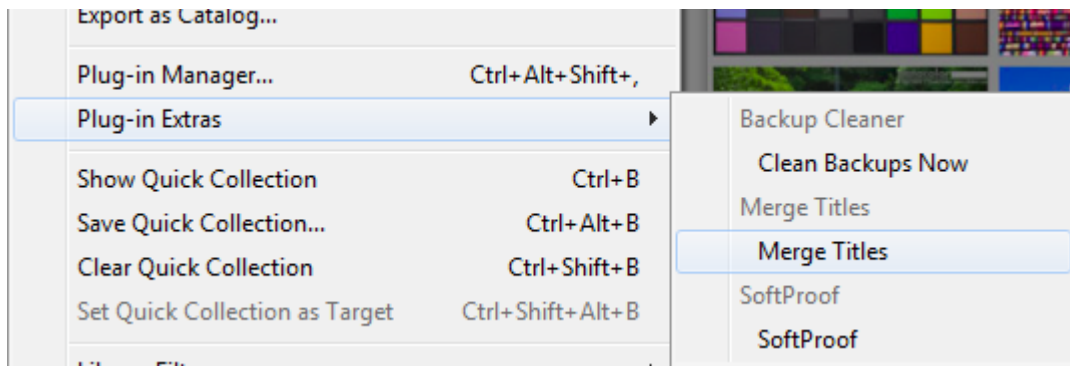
Export as Catalog...

Plug-in Manager... Ctrl+Alt+Shift+,

Plug-in Extras

Show Quick Collection Ctrl+B

Save Quick Collection... Ctrl+Alt+B

Clear Quick Collection Ctrl+Shift+B

Set Quick Collection as Target Ctrl+Shift+Alt+B

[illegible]

Backup Cleaner

Clean Backups Now

Merge Titles

Merge Titles

SoftProof

SoftProof